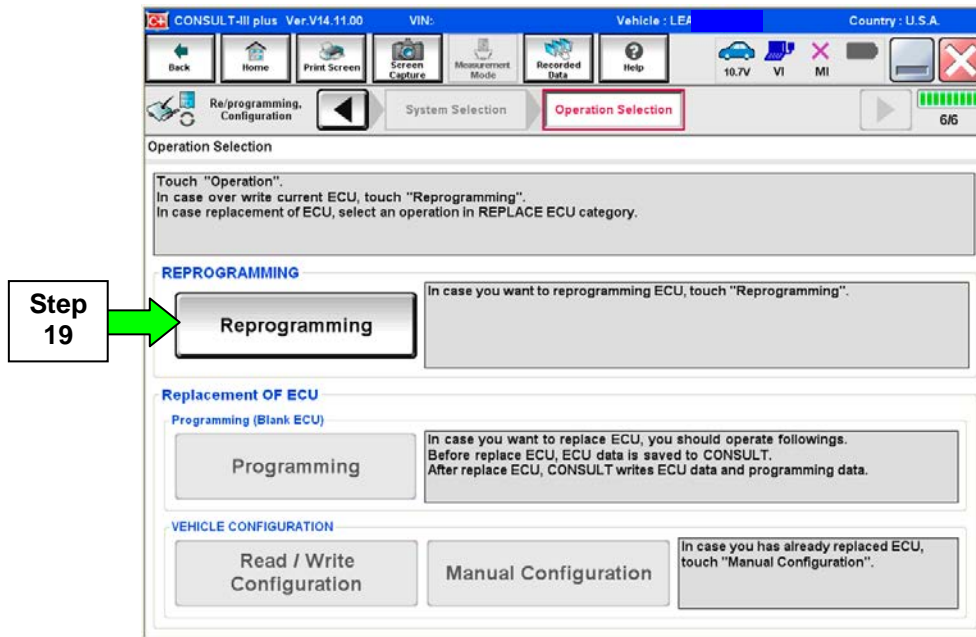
CONSULT-III plus Ver.V14.11.00 VIN: Vehicle : LEA Country : U.S.A.

Back Home Print Screen Screen Capture Measurement Mode Recorded Data Help 10.7V VI MI

Re/programming, Configuration System Selection Operation Selection 6/6

Operation Selection

Touch "Operation".
In case over write current ECU, touch "Reprogramming".
In case replacement of ECU, select an operation in REPLACE ECU category.

REPROGRAMMING

Step 19

Reprogramming

In case you want to reprogramming ECU, touch "Reprogramming".

Replacement OF ECU

Programming (Blank ECU)

Programming

In case you want to replace ECU, you should operate followings.
Before replace ECU, ECU data is saved to CONSULT.
After replace ECU, CONSULT writes ECU data and programming data.

VEHICLE CONFIGURATION

Read / Write Configuration

Manual Configuration

In case you has already replaced ECU, touch "Manual Configuration".